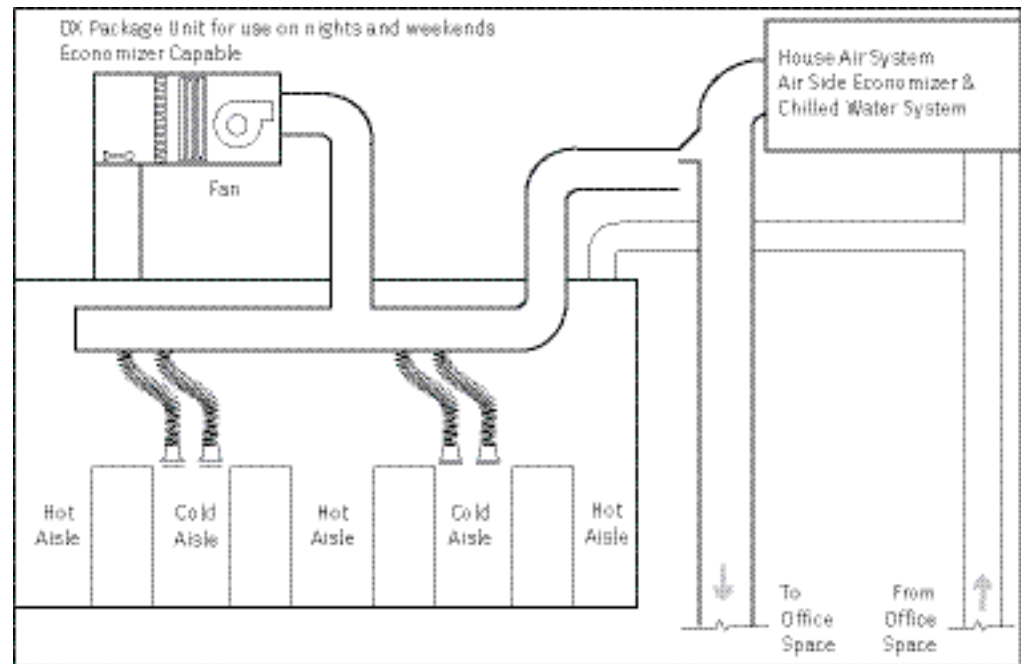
DX Package Unit for use on nights and weekends
Economizer Capable

House Air System
Air Side Economizer &
Chilled Water System

Fan

Hot Aisle

Cold Aisle

Hot Aisle

Cold Aisle

Hot Aisle

To Office Space

From Office Space